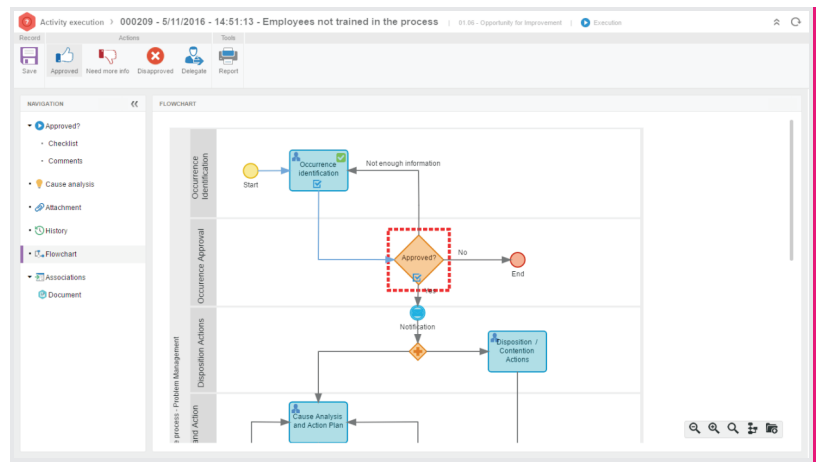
Activity execution > 000209 - 5/11/2016 - 14:51:13 - Employees not trained in the process | 01.00 - Opportunity for Improvement | Execution

Record
Save

Actions
Approved
Need more info
Disapproved
Delegate

Tools
Report

NAVIGATION

Approved?
Checklist
Comments
Cause analysis
Attachment
History
Flowchart
Associations
Document

FLOWCHART

Occurrence Identification
Start
Occurrence identification
Not enough information
Occurence Approval
Approved?
No
End
Notification
Disposition Actions
Disposition / Contention Actions
e process - Problem Management
and Action
Cause Analysis and Action Plan